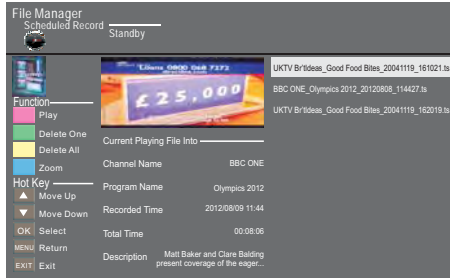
File Manager
Scheduled Record
Standby

Function
Play
Delete One
Delete All
Zoom

Hot Key
Move Up
Move Down
OK Select
MENU Return
EXIT Exit

£25,000

Current Playing File Info
Channel Name BBC ONE
Program Name Olympics 2012
Recorded Time 2012/08/09 11:44
Total Time 00:08:06
Description Matt Baker and Clare Balding present coverage of the eager...

UKTV Br'tIdeas_Good Food Bites_20041119_161021.ts
BBC ONE_Olympics 2012_20120808_114427.ts
UKTV Br'tIdeas_Good Food Bites_20041119_162019.ts